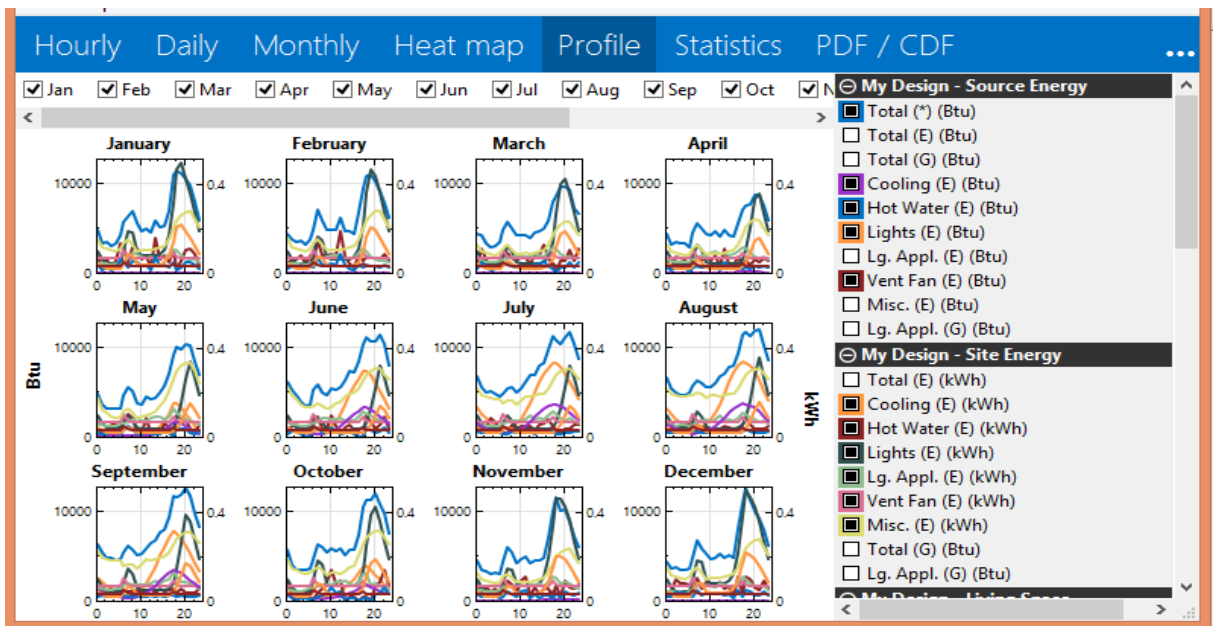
Hourly Daily Monthly Heat map Profile Statistics PDF / CDF ...

Jan Feb Mar Apr May Jun Jul Aug Sep Oct N

January February March April
May June July August
September October November December

10000 0.4 0 0 10 20

Btu kWh

⊖ My Design - Source Energy
Total (*) (Btu)
Total (E) (Btu)
Total (G) (Btu)
Cooling (E) (Btu)
Hot Water (E) (Btu)
Lights (E) (Btu)
Lg. Appl. (E) (Btu)
Vent Fan (E) (Btu)
Misc. (E) (Btu)
Lg. Appl. (G) (Btu)
⊖ My Design - Site Energy
Total (E) (kWh)
Cooling (E) (kWh)
Hot Water (E) (kWh)
Lights (E) (kWh)
Lg. Appl. (E) (kWh)
Vent Fan (E) (kWh)
Misc. (E) (kWh)
Total (G) (Btu)
Lg. Appl. (G) (Btu)
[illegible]